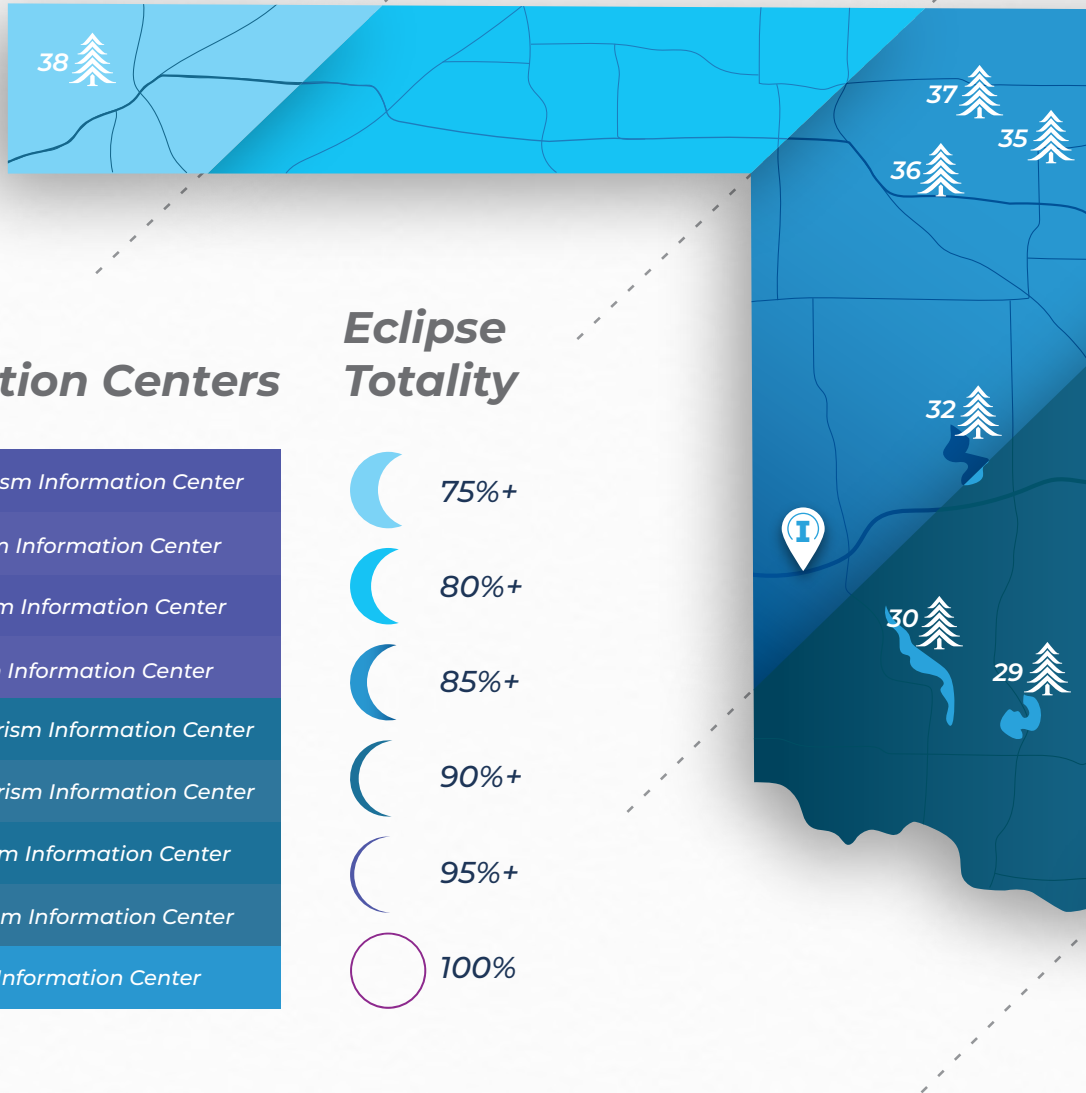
38

37

35

36

Eclipse Totality

tion Centers

sm Information Center

n Information Center

m Information Center

Information Center

rism Information Center

rism Information Center

m Information Center

m Information Center

Information Center

75%+

80%+

85%+

90%+

95%+

100%

32

I

30

29